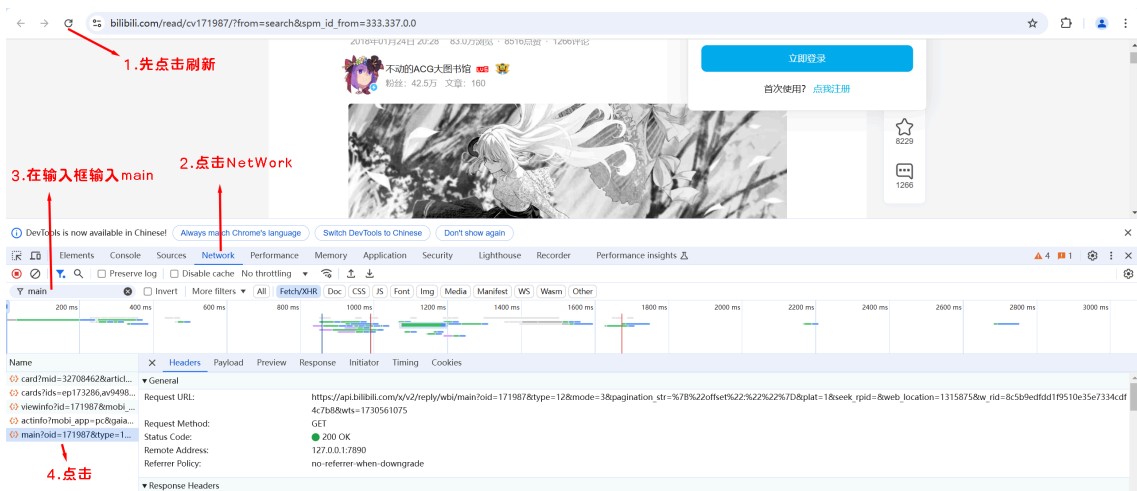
bilibili.com/read/cv171987/?from=search&spm_id_from=333.337.0.0

1.先点击刷新

2018年01月24日 20:28 83.0万浏览 8516点赞 1266评论

不动的ACG大图书馆

粉丝：42.5万 文章：160

立即登录

首次使用？点我注册

8229

1266

2.点击NetWork

3.在输入框输入main

DevTools is now available in Chinese! Always match Chrome's language Switch DevTools to Chinese Don't show again

Elements Console Sources Network Performance Memory Application Security Lighthouse Recorder Performance insights

4 1

Preserve log Disable cache No throttling

main Invert More filters All Fetch/XHR Doc CSS JS Font Img Media Manifest WS Wasm Other

200 ms 400 ms 600 ms 800 ms 1000 ms 1200 ms 1400 ms 1600 ms 1800 ms 2000 ms 2200 ms 2400 ms 2600 ms 2800 ms 3000 ms

Name
card?mid=32708462&articl...
cards?ids=ep173286,av9498...
viewinfo?id=171987&mobi_...
actinfo?mobi_app=pc&gaia...
main?oid=171987&type=1...

4.点击

Headers Payload Preview Response Initiator Timing Cookies

▼ General

Request URL: https://api.bilibili.com/x/v2/reply/wbi/main?oid=171987&type=12&mode=3&pagination_str=%7B%22offset%22:%22%22%7D&plat=1&seek_rpid=&web_location=1315875&w_rid=8c5b9edfdd1f9510e35e7334cdf4c7b8&wts=1730561075

Request Method: GET

Status Code: 200 OK

Remote Address: 127.0.0.1:7890

Referrer Policy: no-referrer-when-downgrade

▼ Response Headers